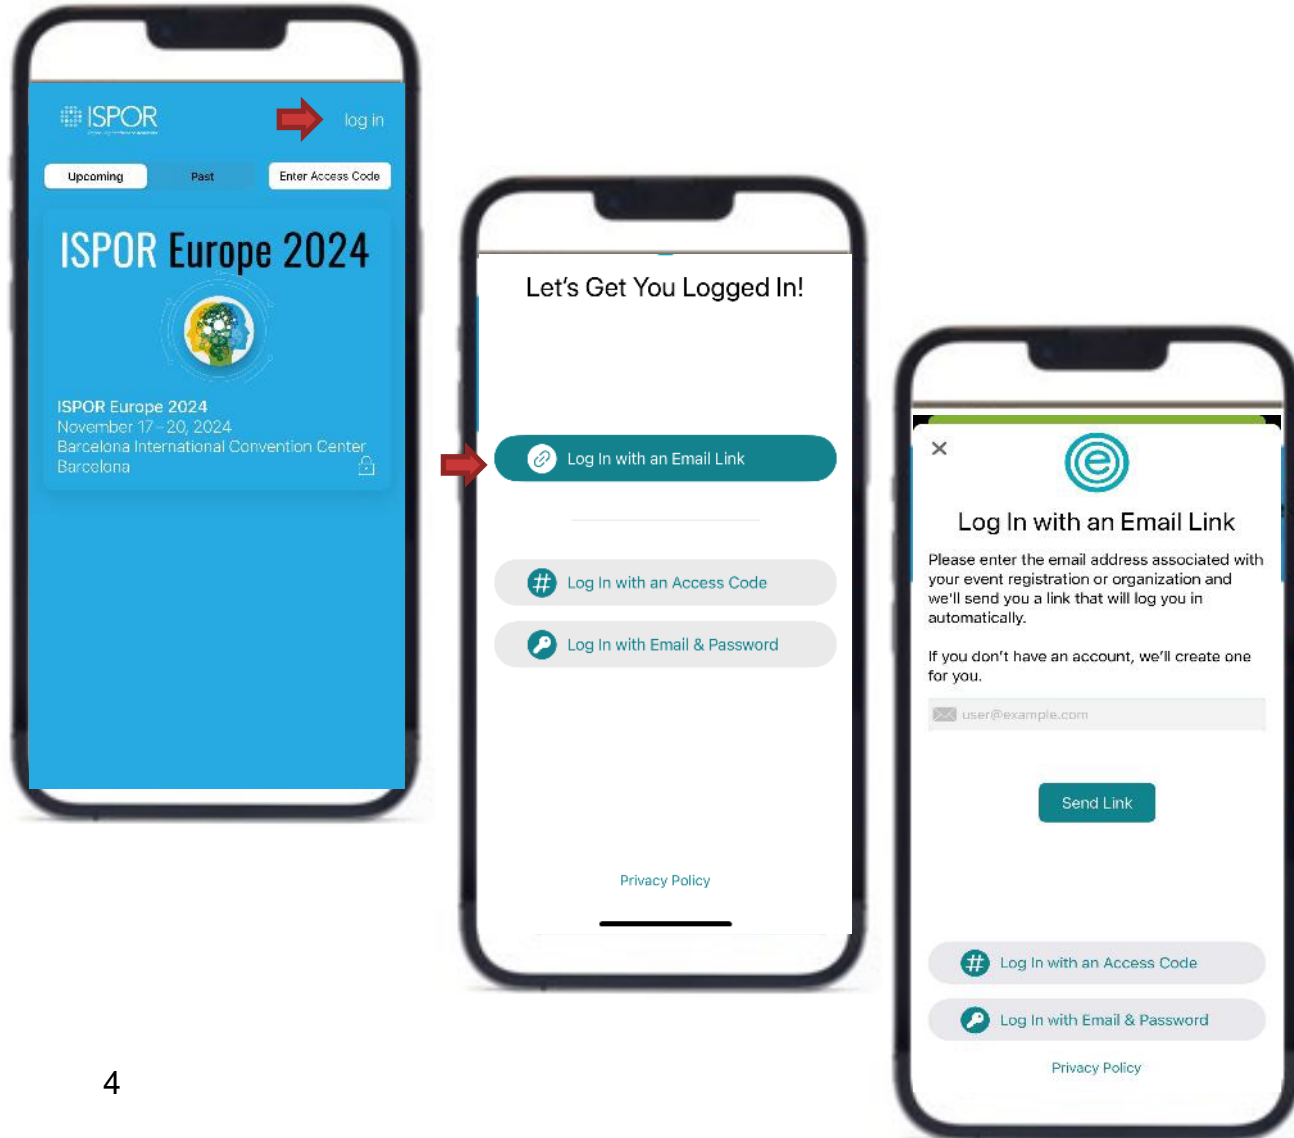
ISPOR

log in

Upcoming

Past

Enter Access Code

ISPOR Europe 2024

ISPOR Europe 2024
November 17 - 20, 2024
Barcelona International Convention Center
Barcelona

Let's Get You Logged In!

Log In with an Email Link

Log In with an Access Code

Log In with Email & Password

Privacy Policy

Log In with an Email Link

Please enter the email address associated with your event registration or organization and we'll send you a link that will log you in automatically.

If you don't have an account, we'll create one for you.

user@example.com

Send Link

Log In with an Access Code

Log In with Email & Password

Privacy Policy

4